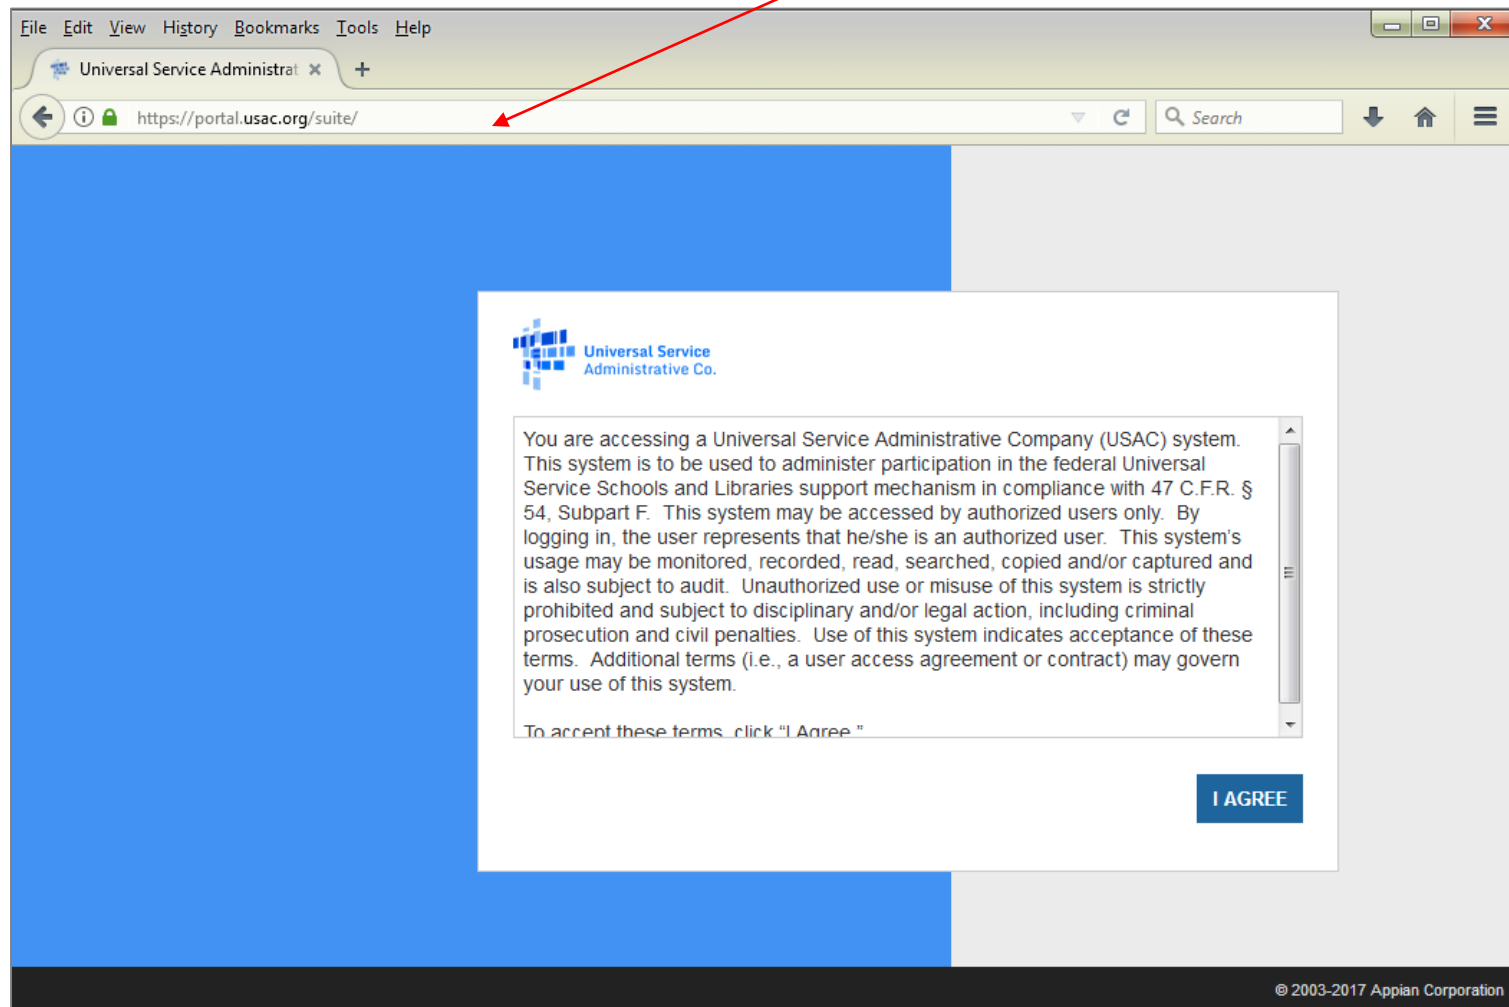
File Edit View History Bookmarks Tools Help

Universal Service Administrat ×

https://portal.usac.org/suite/

Search

Universal Service
Administrative Co.

You are accessing a Universal Service Administrative Company (USAC) system. This system is to be used to administer participation in the federal Universal Service Schools and Libraries support mechanism in compliance with 47 C.F.R. § 54, Subpart F. This system may be accessed by authorized users only. By logging in, the user represents that he/she is an authorized user. This system's usage may be monitored, recorded, read, searched, copied and/or captured and is also subject to audit. Unauthorized use or misuse of this system is strictly prohibited and subject to disciplinary and/or legal action, including criminal prosecution and civil penalties. Use of this system indicates acceptance of these terms. Additional terms (i.e., a user access agreement or contract) may govern your use of this system.

To accept these terms, click "I Agree."

I AGREE

© 2003-2017 Appian Corporation